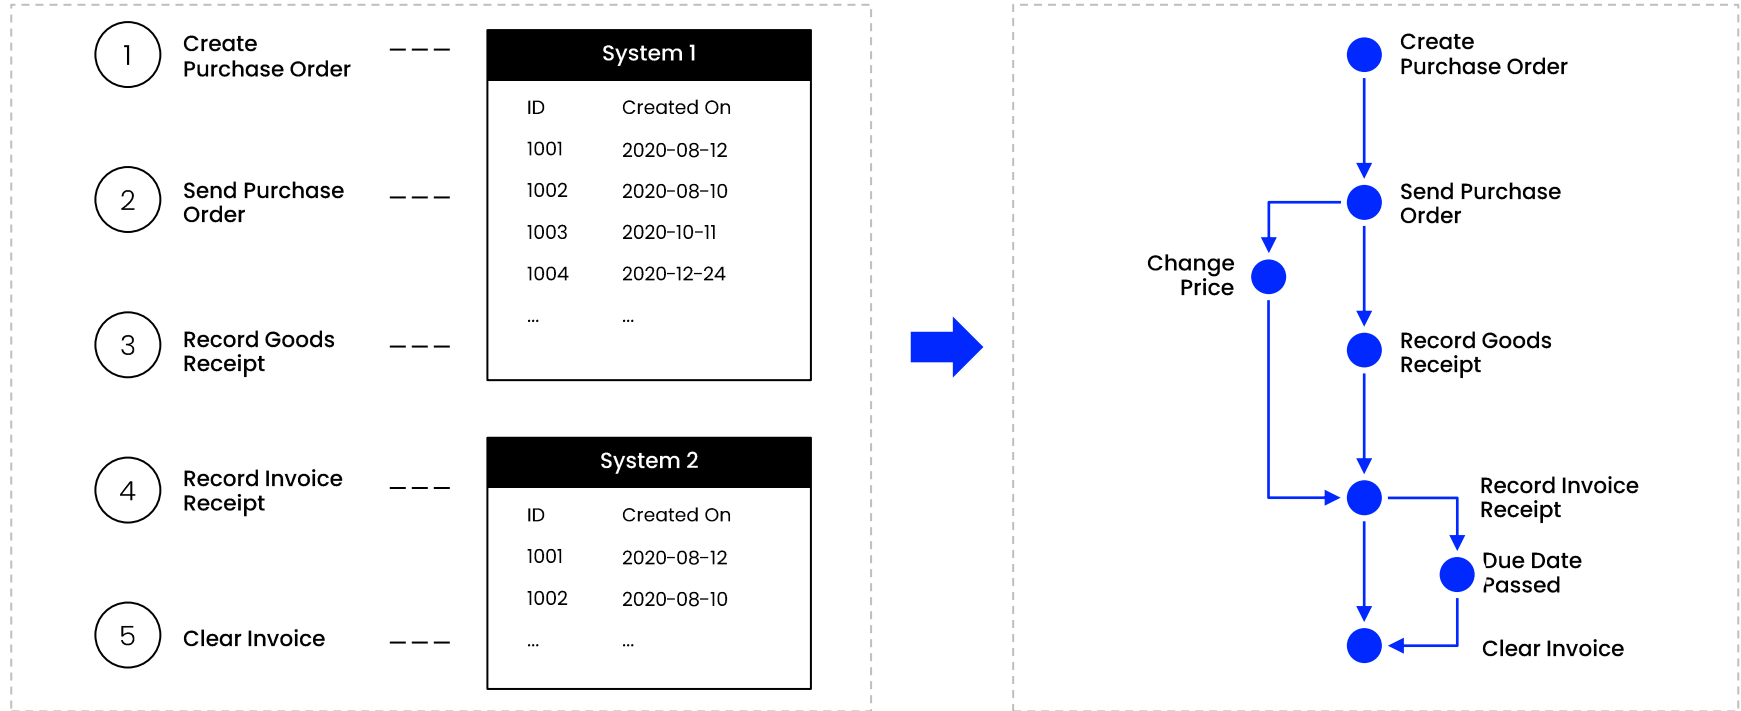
1 Create Purchase Order

2 Send Purchase Order

3 Record Goods Receipt

4 Record Invoice Receipt

5 Clear Invoice

System 1

| ID | Created On |
|---|---|
| 1001 | 2020-08-12 |
| 1002 | 2020-08-10 |
| 1003 | 2020-10-11 |
| 1004 | 2020-12-24 |
| ... | ... |

System 2

| ID | Created On |
|---|---|
| 1001 | 2020-08-12 |
| 1002 | 2020-08-10 |
| ... | ... |

Create Purchase Order

Send Purchase Order

Change Price

Record Goods Receipt

Record Invoice Receipt

Due Date Passed

Clear Invoice